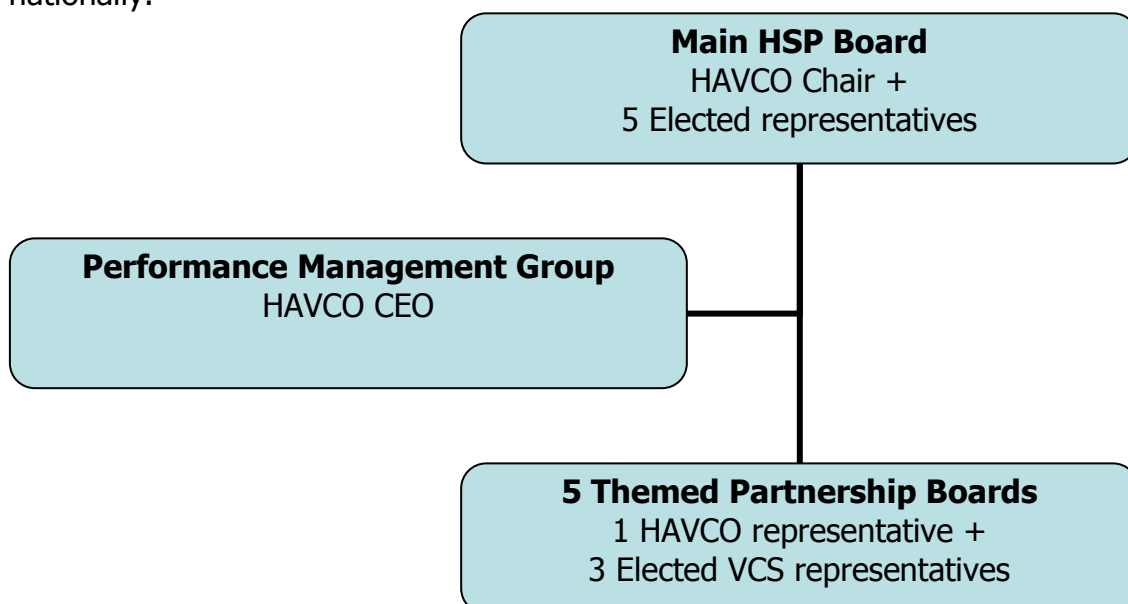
nationally.

**Main HSP Board**
HAVCO Chair +
5 Elected representatives

**Performance Management Group**
HAVCO CEO

**5 Themed Partnership Boards**
1 HAVCO representative +
3 Elected VCS representatives